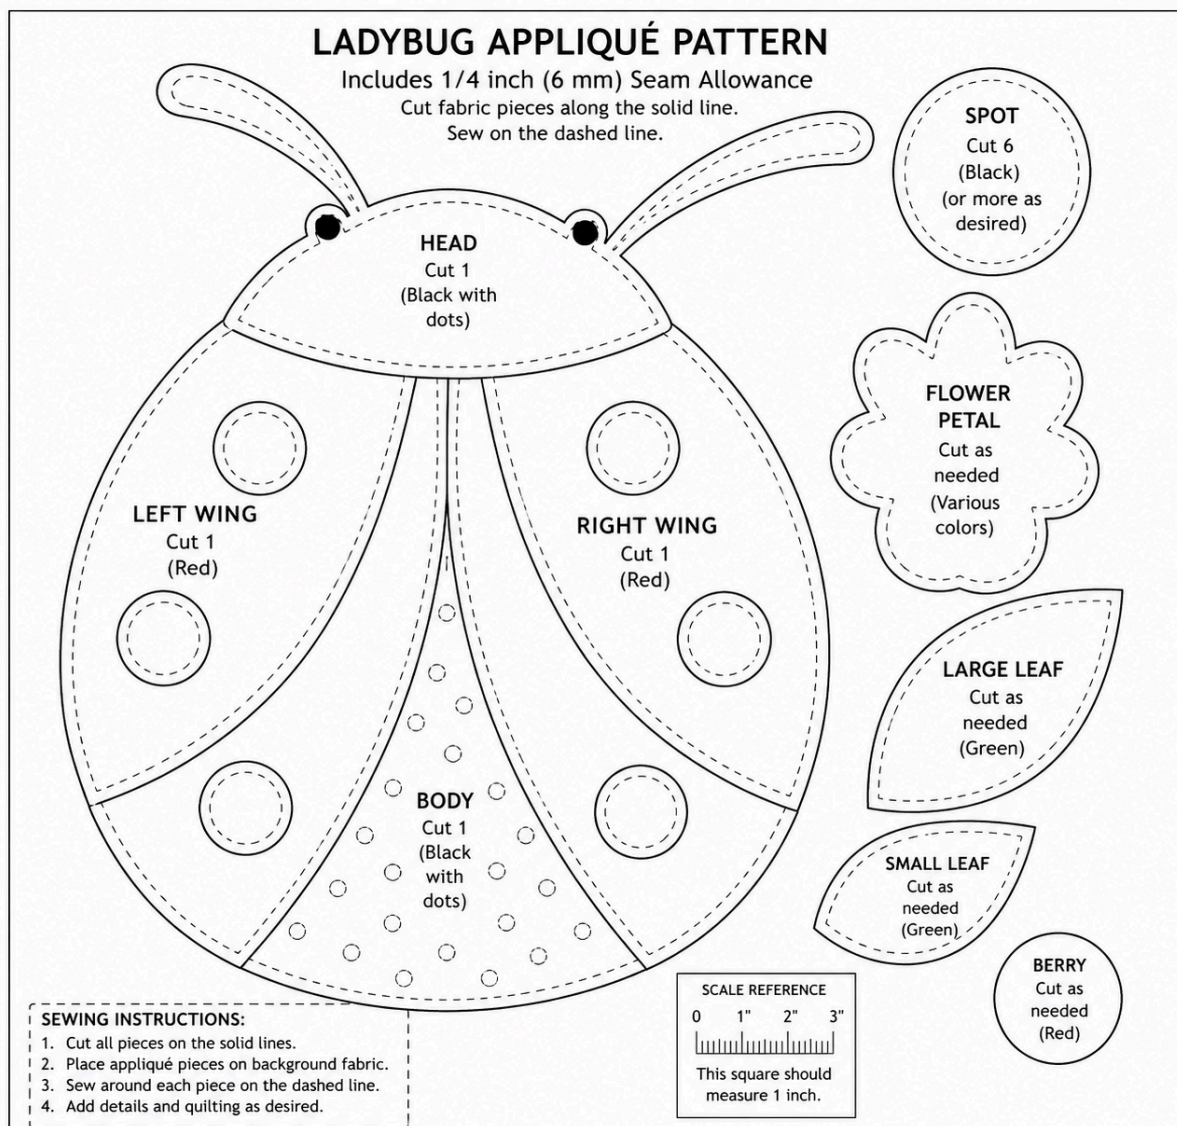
LADYBUG APPLIQUÉ PATTERN
Includes 1/4 inch (6 mm) Seam Allowance
Cut fabric pieces along the solid line.
Sew on the dashed line.

SPOT
Cut 6
(Black)
(or more as desired)

HEAD
Cut 1
(Black with dots)

FLOWER PETAL
Cut as needed
(Various colors)

LEFT WING
Cut 1
(Red)

RIGHT WING
Cut 1
(Red)

LARGE LEAF
Cut as needed
(Green)

BODY
Cut 1
(Black with dots)

SMALL LEAF
Cut as needed
(Green)

BERRY
Cut as needed
(Red)

SEWING INSTRUCTIONS:
1. Cut all pieces on the solid lines.
2. Place appliqué pieces on background fabric.
3. Sew around each piece on the dashed line.
4. Add details and quilting as desired.

SCALE REFERENCE
0 1" 2" 3"
This square should measure 1 inch.